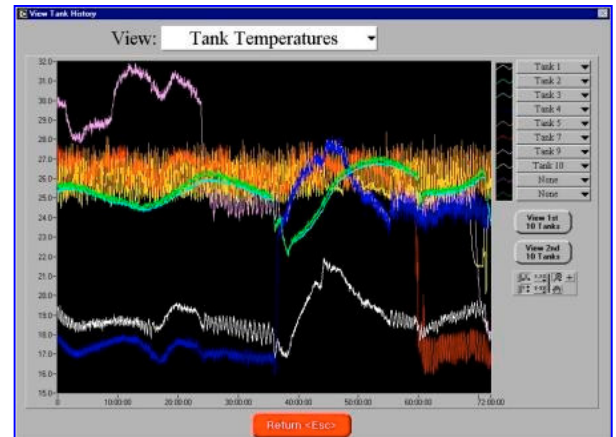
View Tank History

View: Tank Temperatures

32.0
31.0
30.0
29.0
28.0
27.0
26.0
25.0
24.0
23.0
22.0
21.0
20.0
19.0
18.0
17.0
16.0
15.0

0 10:00:00 20:00:00 30:00:00 40:00:00 50:00:00 60:00:00 72:00:00

Tank 1
Tank 2
Tank 3
Tank 4
Tank 5
Tank 7
Tank 9
Tank 10
None
None

View 1st 10 Tanks

View 2nd 10 Tanks

Return <Esc>